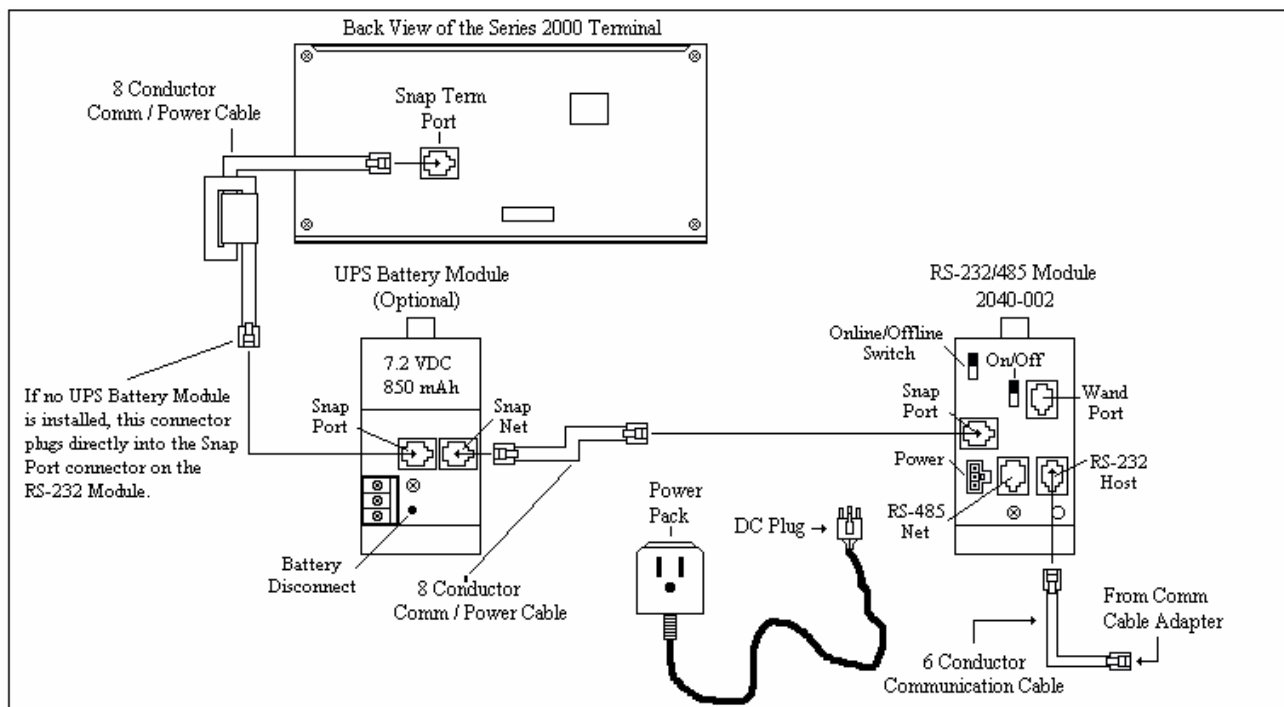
Back View of the Series 2000 Terminal

8 Conductor
Comm / Power Cable

Snap Term
Port

UPS Battery Module
(Optional)

7.2 VDC
850 mAh

Snap
Port

Snap
Net

If no UPS Battery Module is installed, this connector plugs directly into the Snap Port connector on the RS-232 Module.

Battery
Disconnect

8 Conductor
Comm / Power Cable

Power
Pack

DC Plug →

RS-232/485 Module
2040-002

Online/Offline
Switch

On/Off

Wand
Port

Snap
Port

Power

RS-232
Host

RS-485
Net

From Comm
Cable Adapter

6 Conductor
Communication Cable